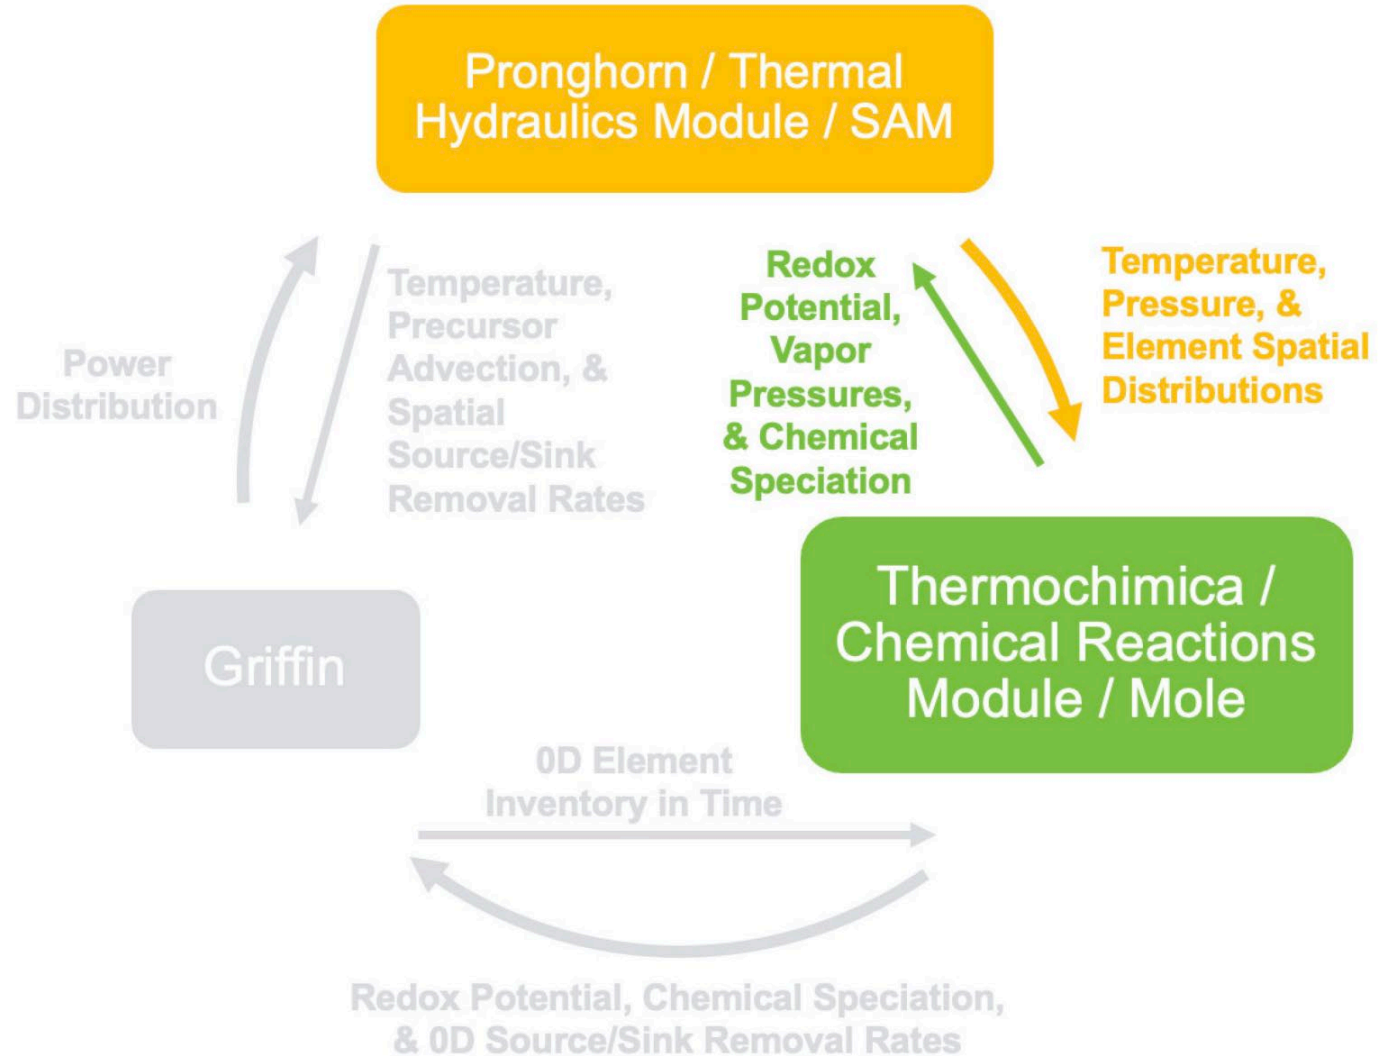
Pronghorn / Thermal Hydraulics Module / SAM

Power Distribution

Temperature, Precursor Advection, & Spatial Source/Sink Removal Rates

Redox Potential, Vapor Pressures, & Chemical Speciation

Temperature, Pressure, & Element Spatial Distributions

Griffin

Thermochimica / Chemical Reactions Module / Mole

0D Element Inventory in Time

Redox Potential, Chemical Speciation, & 0D Source/Sink Removal Rates